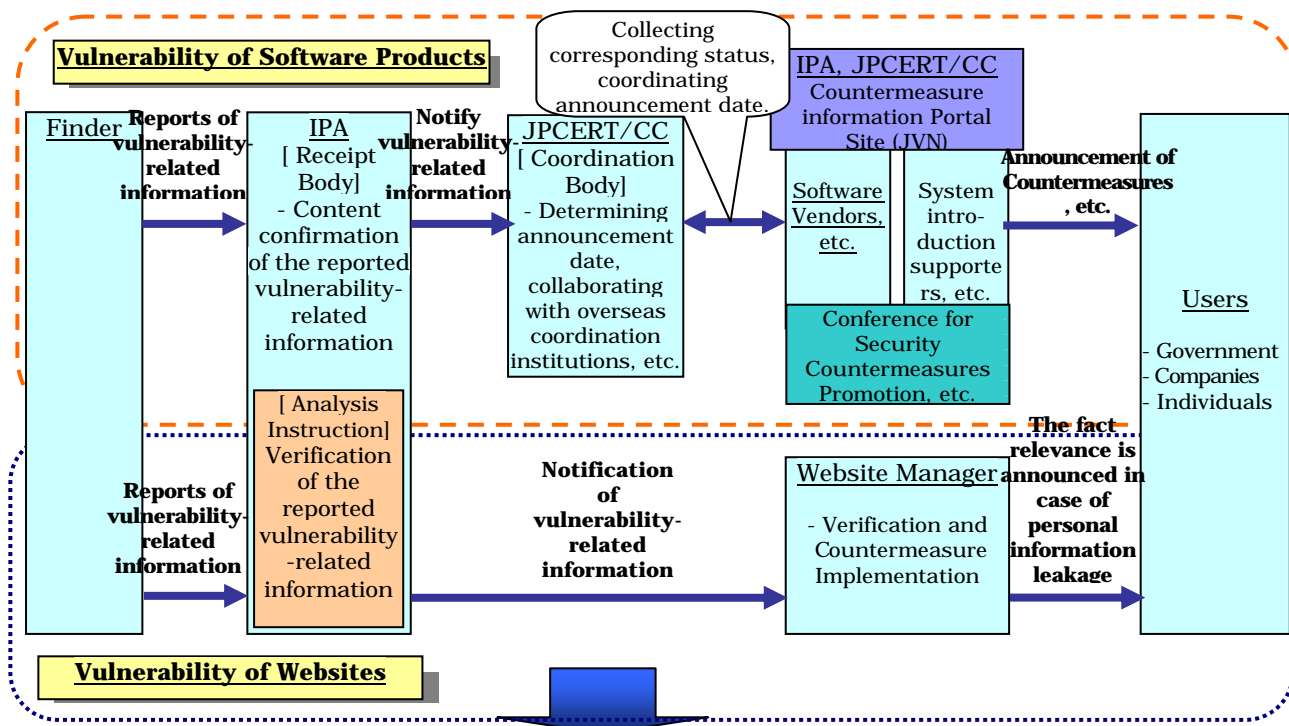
Vulnerability of Software Products

Finder

Reports of vulnerability-related information

IPA
[ Receipt Body]
- Content confirmation of the reported vulnerability-related information

Notify vulnerability-related information

JPCERT/CC
[ Coordination Body]
- Determining announcement date, collaborating with overseas coordination institutions, etc.

Collecting corresponding status, coordinating announcement date.

IPA, JPCERT/CC
Countermeasure information Portal Site (JVN)

Software Vendors, etc.

System introduction supporters, etc.

Conference for Security Countermeasures Promotion, etc.

Announcement of Countermeasures, etc.

Users
- Government
- Companies
- Individuals

[ Analysis Instruction]
Verification of the reported vulnerability-related information

Reports of vulnerability-related information

Notification of vulnerability-related information

Website Manager
- Verification and Countermeasure Implementation

The fact relevance is announced in case of personal information leakage

Vulnerability of Websites